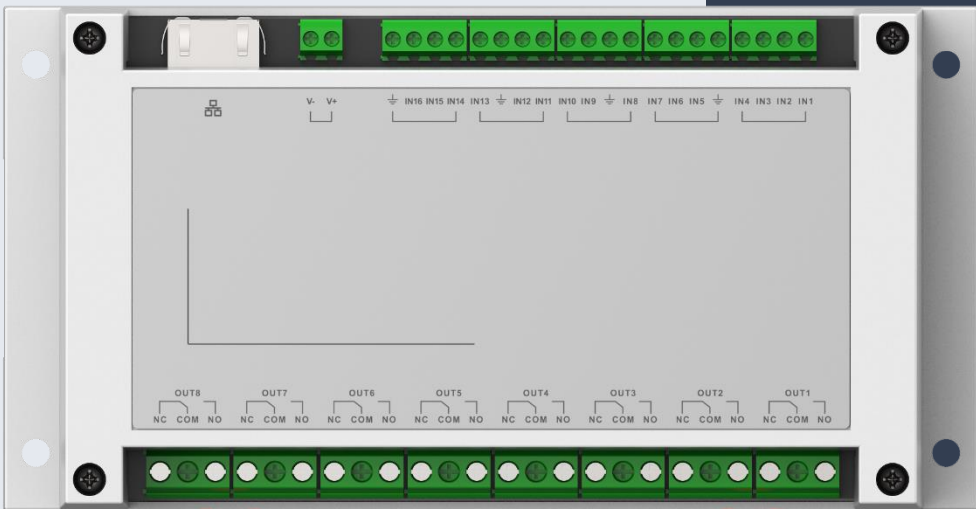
V- V+

⏚ IN16 IN15 IN14 IN13 ⏚ IN12 IN11 IN10 IN9 ⏚ IN8 IN7 IN6 IN5 ⏚ IN4 IN3 IN2 IN1

OUT8
NC COM NO

OUT7
NC COM NO

OUT6
NC COM NO

OUT5
NC COM NO

OUT4
NC COM NO

OUT3
NC COM NO

OUT2
NC COM NO

OUT1
NC COM NO